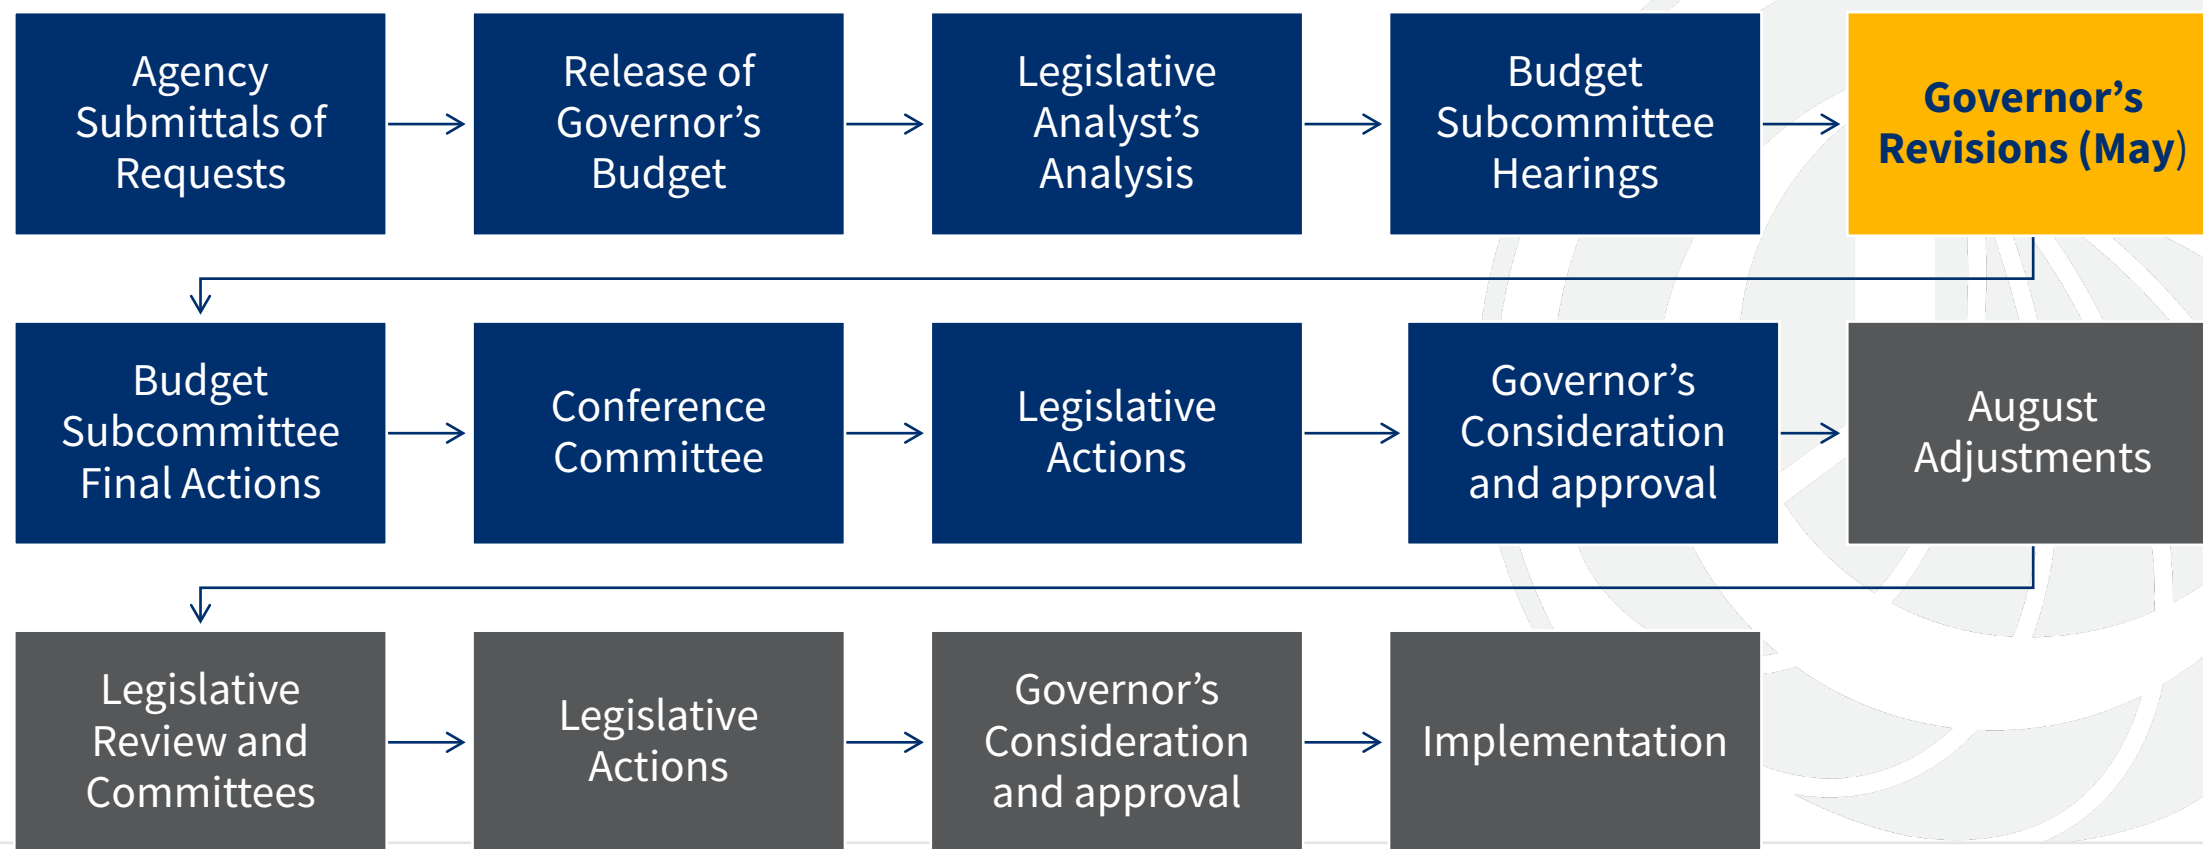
Agency Submittals of Requests

Release of Governor’s Budget

Legislative Analyst’s Analysis

Budget Subcommittee Hearings

Governor’s Revisions (May)

Budget Subcommittee Final Actions

Conference Committee

Legislative Actions

Governor’s Consideration and approval

August Adjustments

Legislative Review and Committees

Legislative Actions

Governor’s Consideration and approval

Implementation